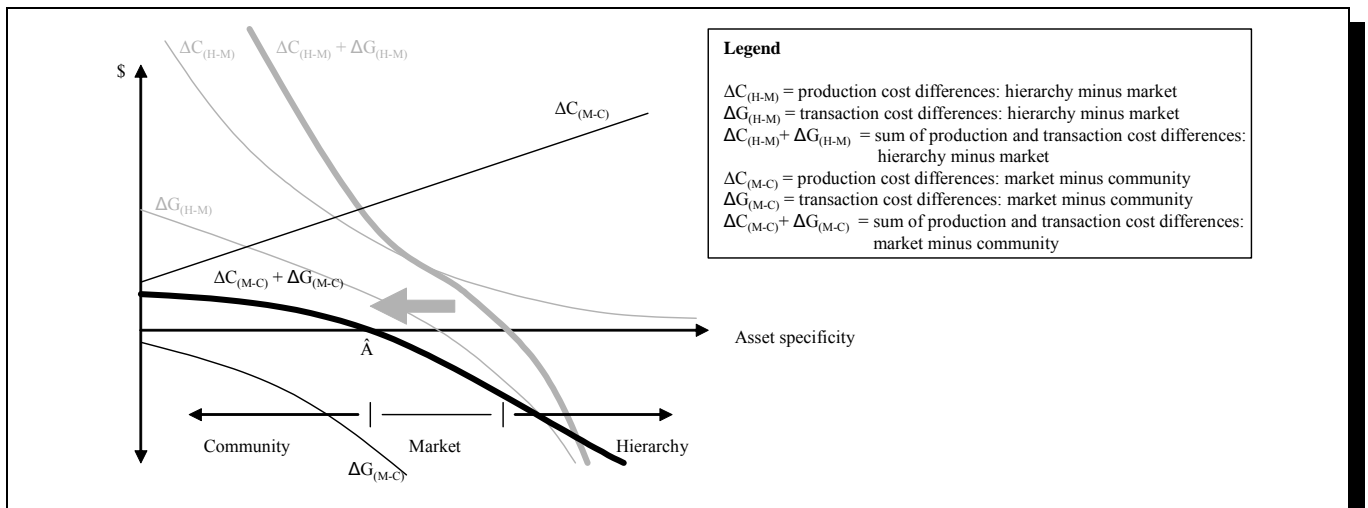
$\Delta C_{(H-M)}$ $\Delta C_{(H-M)} + \Delta G_{(H-M)}$

\$

$\Delta C_{(M-C)}$

$\Delta G_{(H-M)}$

$\Delta C_{(M-C)} + \Delta G_{(M-C)}$

Asset specificity

Â

Community Market Hierarchy

$\Delta G_{(M-C)}$

**Legend**

$\Delta C_{(H-M)}$ = production cost differences: hierarchy minus market
$\Delta G_{(H-M)}$ = transaction cost differences: hierarchy minus market
$\Delta C_{(H-M)} + \Delta G_{(H-M)}$ = sum of production and transaction cost differences: hierarchy minus market
$\Delta C_{(M-C)}$ = production cost differences: market minus community
$\Delta G_{(M-C)}$ = transaction cost differences: market minus community
$\Delta C_{(M-C)} + \Delta G_{(M-C)}$ = sum of production and transaction cost differences: market minus community